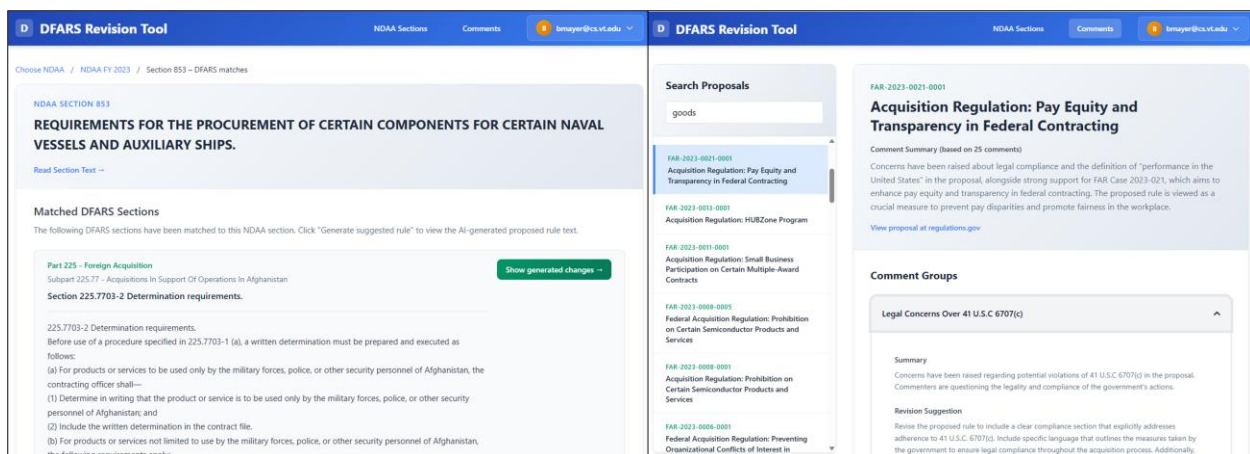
D DFARS Revision Tool

NDAA Sections Comments B bmayer@cs.vt.edu

Choose NDAA / NDAA FY 2023 / Section 853 – DFARS matches

NDAA SECTION 853

REQUIREMENTS FOR THE PROCUREMENT OF CERTAIN COMPONENTS FOR CERTAIN NAVAL VESSELS AND AUXILIARY SHIPS.

Read Section Text →

Matched DFARS Sections

The following DFARS sections have been matched to this NDAA section. Click "Generate suggested rule" to view the AI-generated proposed rule text.

Part 225 - Foreign Acquisition

Subpart 225.77 - Acquisitions In Support Of Operations In Afghanistan

Show generated changes →

Section 225.7703-2 Determination requirements.

225.7703-2 Determination requirements.
Before use of a procedure specified in 225.7703-1 (a), a written determination must be prepared and executed as follows:
(a) For products or services to be used only by the military forces, police, or other security personnel of Afghanistan, the contracting officer shall—
(1) Determine in writing that the product or service is to be used only by the military forces, police, or other security personnel of Afghanistan; and
(2) Include the written determination in the contract file.
(b) For products or services not limited to use by the military forces, police, or other security personnel of Afghanistan, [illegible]

D DFARS Revision Tool

NDAA Sections Comments B bmayer@cs.vt.edu

Search Proposals

goods

FAR-2023-0021-0001
Acquisition Regulation: Pay Equity and Transparency in Federal Contracting

FAR-2023-0013-0001
Acquisition Regulation: HUBZone Program

FAR-2023-0011-0001
Acquisition Regulation: Small Business Participation on Certain Multiple-Award Contracts

FAR-2023-0008-0005
Federal Acquisition Regulation: Prohibition on Certain Semiconductor Products and Services

FAR-2023-0008-0001
Acquisition Regulation: Prohibition on Certain Semiconductor Products and Services

FAR-2023-0006-0001
Federal Acquisition Regulation: Preventing Organizational Conflicts of Interest in

FAR-2023-0021-0001

Acquisition Regulation: Pay Equity and Transparency in Federal Contracting

Comment Summary (based on 25 comments)

Concerns have been raised about legal compliance and the definition of "performance in the United States" in the proposal, alongside strong support for FAR Case 2023-021, which aims to enhance pay equity and transparency in federal contracting. The proposed rule is viewed as a crucial measure to prevent pay disparities and promote fairness in the workplace.

View proposal at regulations.gov

Comment Groups

Legal Concerns Over 41 U.S.C 6707(c)

Summary

Concerns have been raised regarding potential violations of 41 U.S.C 6707(c) in the proposal. Commenters are questioning the legality and compliance of the government's actions.

Revision Suggestion

Revise the proposed rule to include a clear compliance section that explicitly addresses adherence to 41 U.S.C. 6707(c). Include specific language that outlines the measures taken by the government to ensure legal compliance throughout the acquisition process. Additionally,